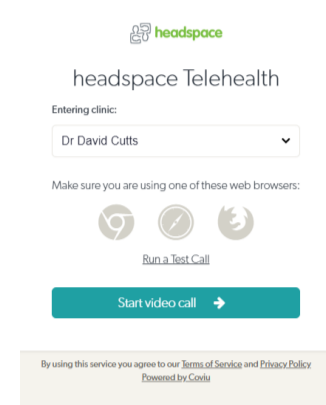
headspace

headspace Telehealth

Entering clinic:

Dr David Cutts

Make sure you are using one of these web browsers:

Run a Test Call

Start video call

By using this service you agree to our Terms of Service and Privacy Policy
Powered by Coviu